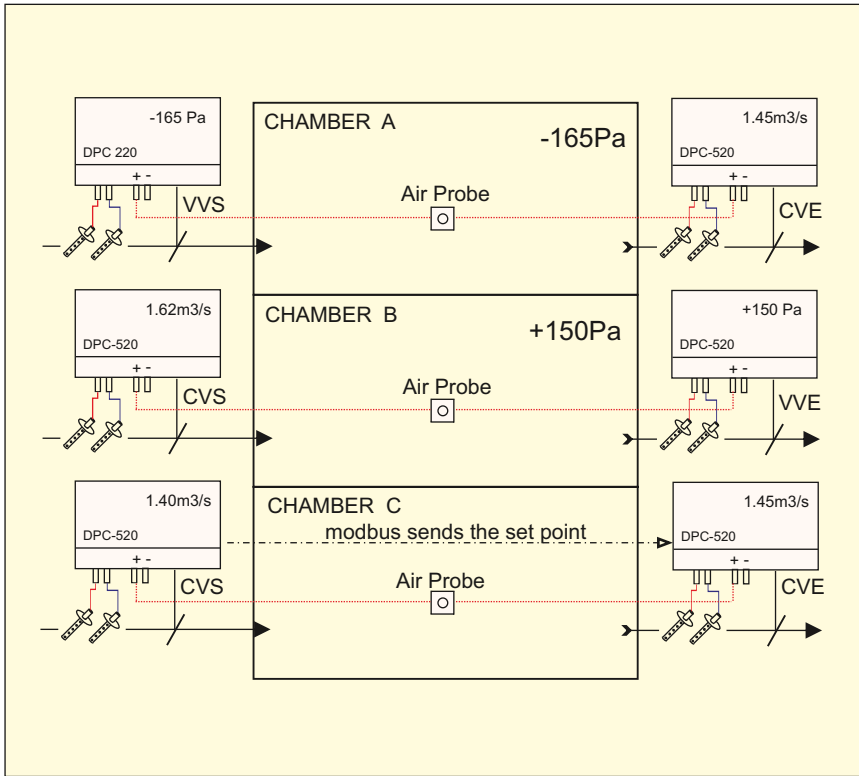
-165 Pa
DPC 220
+ -
VVS

CHAMBER A
-165Pa
Air Probe

1.45m3/s
DPC-520
+ -
CVE

1.62m3/s
DPC-520
+ -
CVS

CHAMBER B
+150Pa
Air Probe

+150 Pa
DPC-520
+ -
VVE

1.40m3/s
DPC-520
+ -
CVS

CHAMBER C
modbus sends the set point
Air Probe

1.45m3/s
DPC-520
+ -
CVE